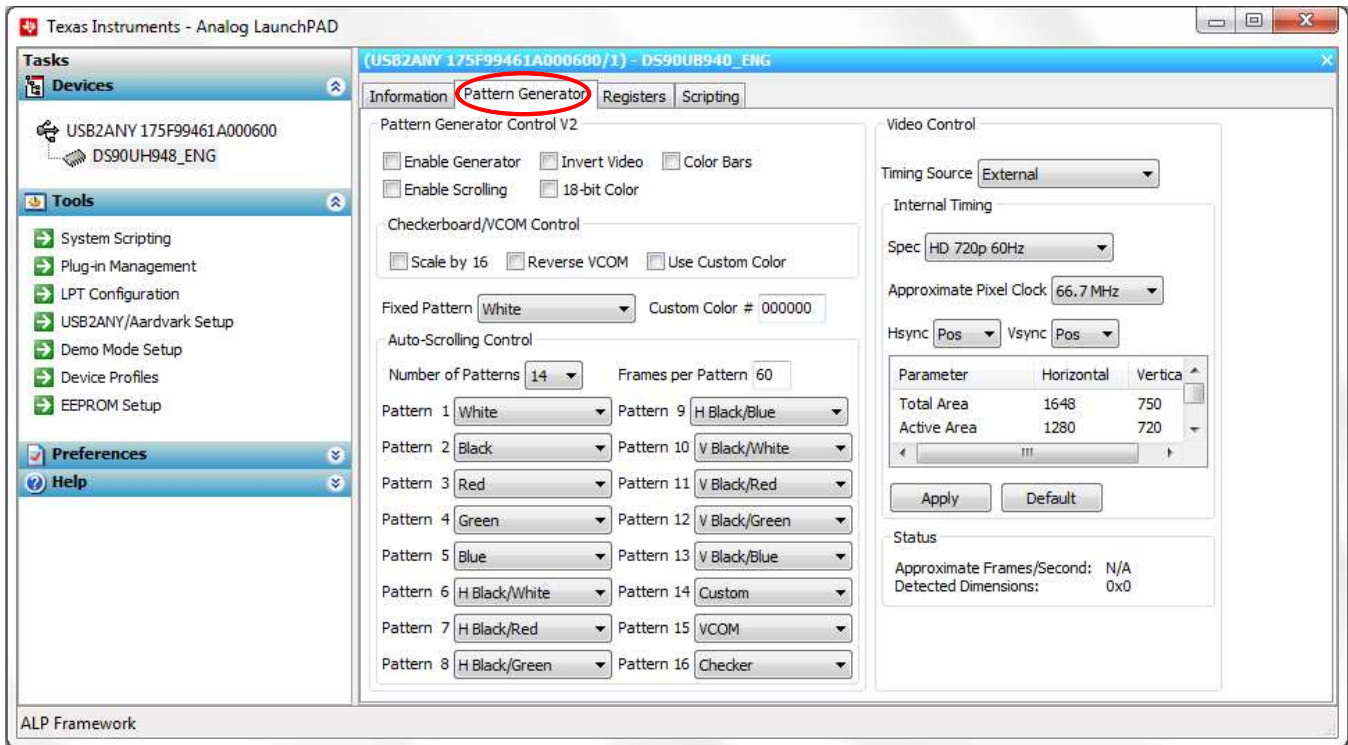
Texas Instruments - Analog LaunchPAD

Tasks

Devices

USB2ANY 175F99461A000600

DS90UH948_ENG

Tools

System Scripting
Plug-in Management
LPT Configuration
USB2ANY/Aardvark Setup
Demo Mode Setup
Device Profiles
EEPROM Setup

Preferences

Help

(USB2ANY 175F99461A000600/1) - DS90UB940_ENG

Information | Pattern Generator | Registers | Scripting

Pattern Generator Control V2

Enable Generator
Invert Video
Color Bars
Enable Scrolling
18-bit Color

Checkerboard/VCOM Control

Scale by 16
Reverse VCOM
Use Custom Color

Fixed Pattern White
Custom Color # 000000

Auto-Scrolling Control

Number of Patterns 14
Frames per Pattern 60

Pattern 1 White
Pattern 9 H Black/Blue
Pattern 2 Black
Pattern 10 V Black/White
Pattern 3 Red
Pattern 11 V Black/Red
Pattern 4 Green
Pattern 12 V Black/Green
Pattern 5 Blue
Pattern 13 V Black/Blue
Pattern 6 H Black/White
Pattern 14 Custom
Pattern 7 H Black/Red
Pattern 15 VCOM
Pattern 8 H Black/Green
Pattern 16 Checker

Video Control

Timing Source External

Internal Timing

Spec HD 720p 60Hz

Approximate Pixel Clock 66.7 MHz

Hsync Pos
Vsync Pos

| Parameter | Horizontal | Vertica |
|---|---|---|
| Total Area | 1648 | 750 |
| Active Area | 1280 | 720 |

III

Apply
Default

Status

Approximate Frames/Second: N/A
Detected Dimensions: 0x0

ALP Framework